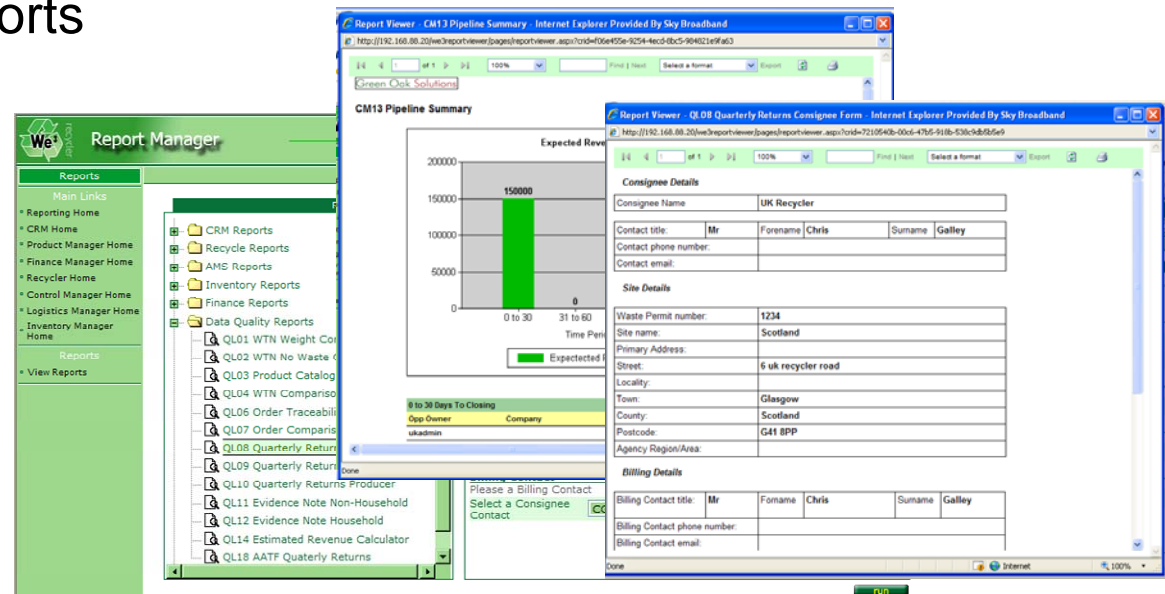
orts

We³ recycler Report Manager

Reports

Main Links
- Reporting Home
- CRM Home
- Product Manager Home
- Finance Manager Home
- Recycler Home
- Control Manager Home
- Logistics Manager Home
- Inventory Manager Home

Reports
- View Reports

CRM Reports
Recycle Reports
AMS Reports
Inventory Reports
Finance Reports
Data Quality Reports
QL01 WTN Weight Cor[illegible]
QL02 WTN No Waste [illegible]
QL03 Product Catalog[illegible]
QL04 WTN Compariso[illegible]
QL06 Order Traceabili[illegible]
QL07 Order Comparis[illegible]
QL08 Quarterly Return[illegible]
QL09 Quarterly Return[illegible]
QL10 Quarterly Returns Producer
QL11 Evidence Note Non-Household
QL12 Evidence Note Household
QL14 Estimated Revenue Calculator
QL18 AATF Quaterly Returns

Billing Contact
Please a Billing Contact
Select a Consignee Contact

Report Viewer - CM13 Pipeline Summary - Internet Explorer Provided By Sky Broadband
http://192.168.88.20/we3reportviewer/pages/reportviewer.aspx?crid=f06e455e-9254-4ecd-8bc5-984821e9fa63
1 of 1 100% Find | Next Select a format Export
Green Oak Solutions
CM13 Pipeline Summary
Expected Reve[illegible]
200000
150000
100000
50000
0
150000
0
0 to 30
31 to 60
Time Peri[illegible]
Expectected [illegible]
0 to 30 Days To Closing
| Opp Owner | Company |
|---|---|
| ukadmin | |
Done

Report Viewer - QL08 Quarterly Returns Consignee Form - Internet Explorer Provided By Sky Broadband
http://192.168.88.20/we3reportviewer/pages/reportviewer.aspx?crid=7210540b-00c6-47b5-918b-536c9db5b5e9
1 of 1 100% Find | Next Select a format Export

Consignee Details
| Consignee Name | UK Recycler | | | | |
|---|---|---|---|---|---|
| Contact title: | Mr | Forename | Chris | Surname | Galley |
| Contact phone number: | | | | | |
| Contact email: | | | | | |

Site Details
| Waste Permit number: | 1234 |
|---|---|
| Site name: | Scotland |
| Primary Address: | |
| Street: | 6 uk recycler road |
| Locality: | |
| Town: | Glasgow |
| County: | Scotland |
| Postcode: | G41 8PP |
| Agency Region/Area: | |

Billing Details
| Billing Contact title: | Mr | Forname | Chris | Surname | Galley |
|---|---|---|---|---|---|
| Billing Contact phone number: | | | | | |
| Billing Contact email: | | | | | |

Done Internet 100%